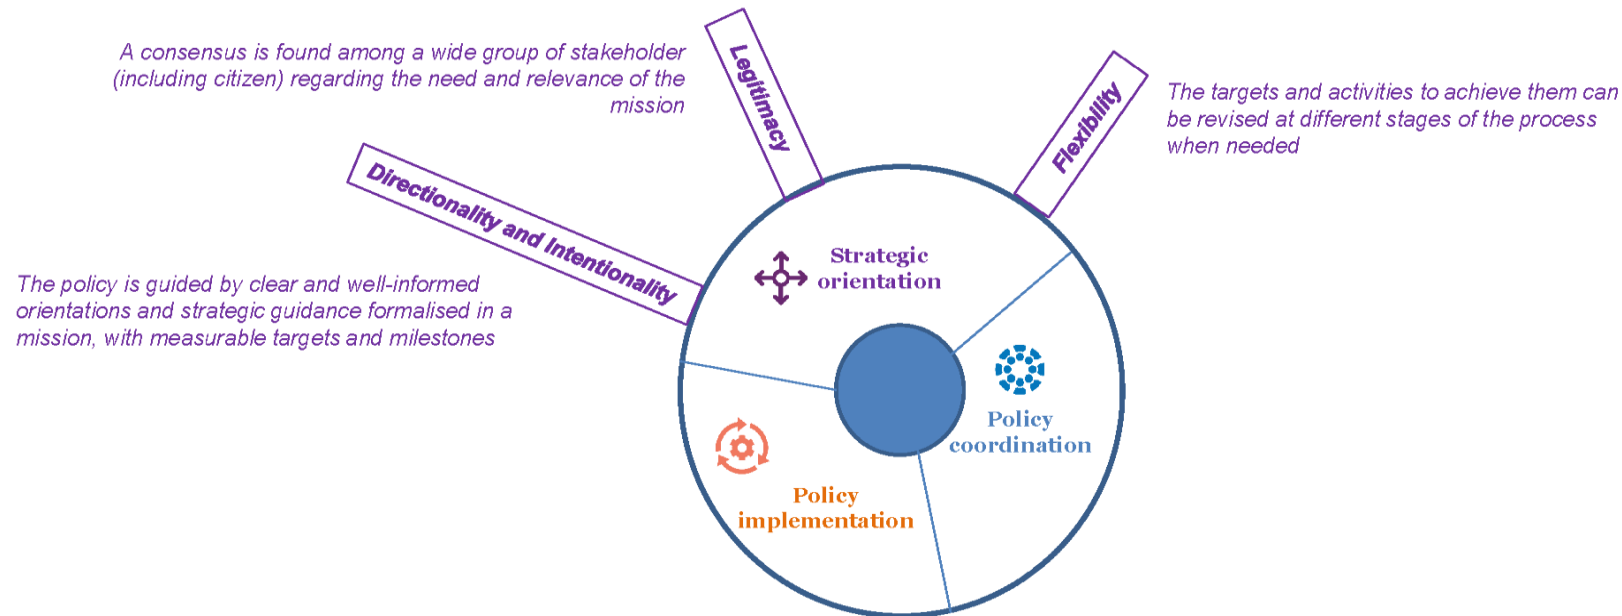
A consensus is found among a wide group of stakeholder (including citizen) regarding the need and relevance of the mission

Legitimacy

Flexibility

The targets and activities to achieve them can be revised at different stages of the process when needed

Directionality and Intentionality

The policy is guided by clear and well-informed orientations and strategic guidance formalised in a mission, with measurable targets and milestones

Strategic orientation

Policy coordination

Policy implementation